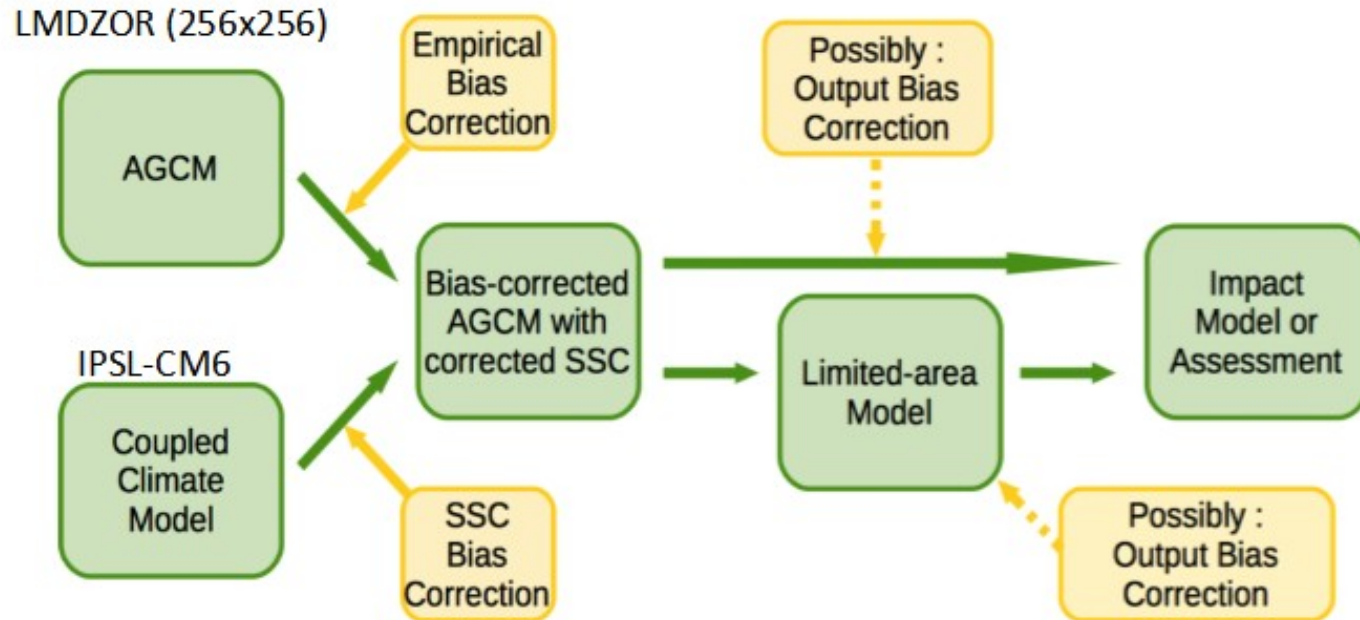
LMDZOR (256x256)

Empirical Bias Correction

Possibly : Output Bias Correction

AGCM

Bias-corrected AGCM with corrected SSC

Impact Model or Assessment

IPSL-CM6

Limited-area Model

Coupled Climate Model

SSC Bias Correction

Possibly : Output Bias Correction